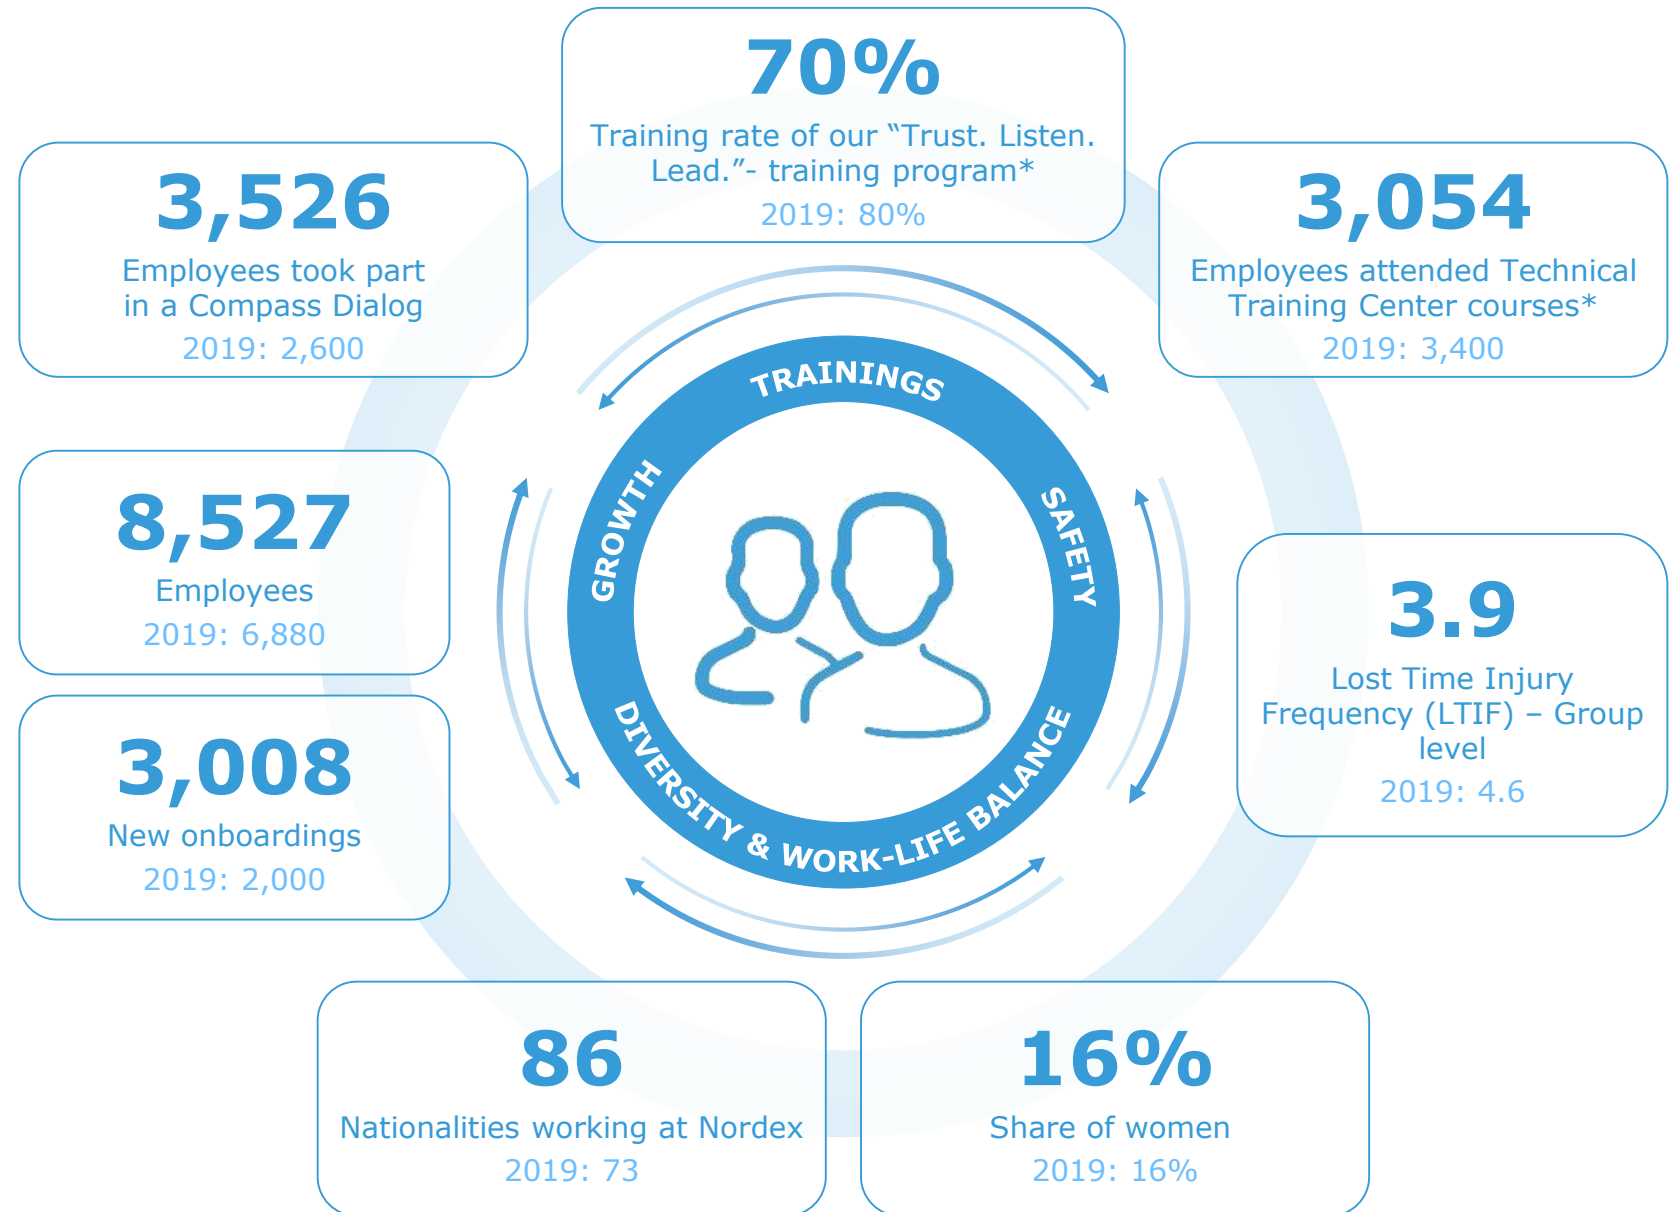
70%
Training rate of our “Trust. Listen. Lead.”- training program*
2019: 80%

3,526
Employees took part in a Compass Dialog
2019: 2,600

3,054
Employees attended Technical Training Center courses*
2019: 3,400

TRAININGS

GROWTH

SAFETY

DIVERSITY & WORK-LIFE BALANCE

8,527
Employees
2019: 6,880

3.9
Lost Time Injury Frequency (LTIF) – Group level
2019: 4.6

3,008
New onboardings
2019: 2,000

86
Nationalities working at Nordex
2019: 73

16%
Share of women
2019: 16%